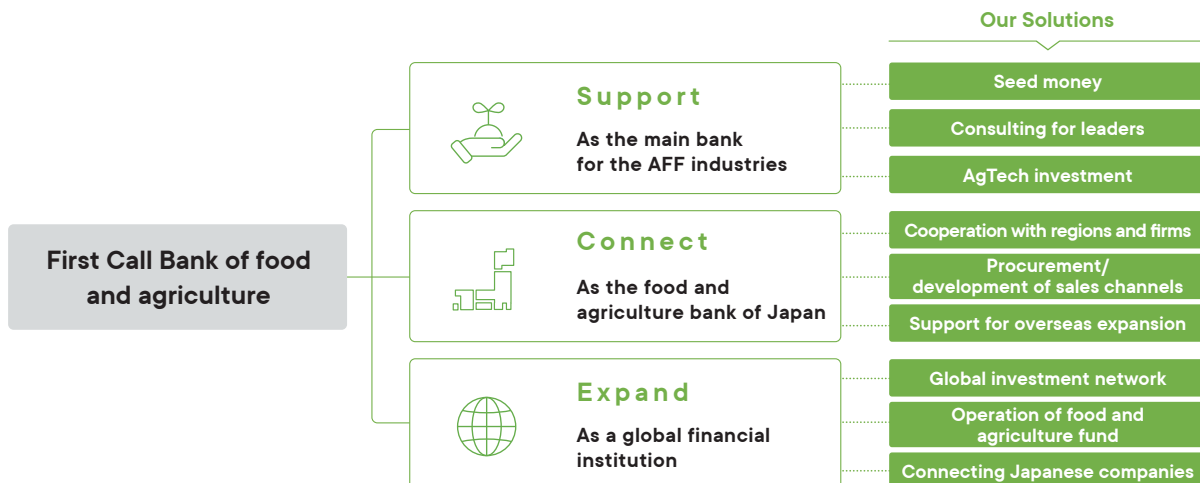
First Call Bank of food and agriculture

Support

As the main bank for the AFF industries

Connect

As the food and agriculture bank of Japan

Expand

As a global financial institution

Our Solutions

Seed money

Consulting for leaders

AgTech investment

Cooperation with regions and firms

Procurement/ development of sales channels

Support for overseas expansion

Global investment network

Operation of food and agriculture fund

Connecting Japanese companies